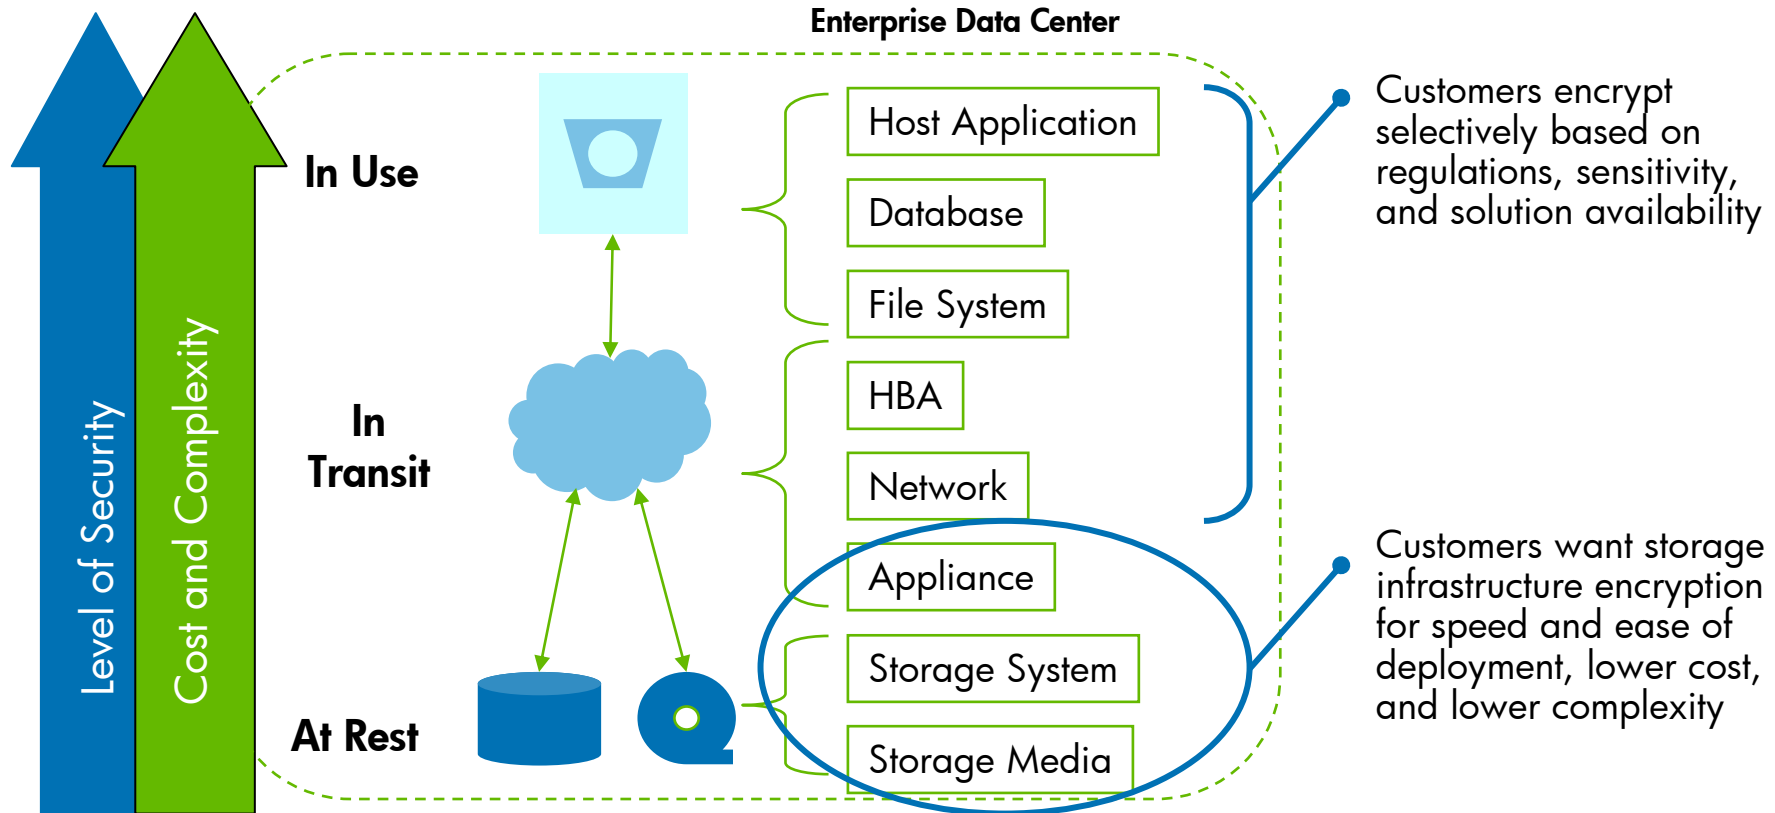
Level of Security

Cost and Complexity

Enterprise Data Center

In Use

In Transit

At Rest

Host Application

Database

File System

HBA

Network

Appliance

Storage System

Storage Media

Customers encrypt selectively based on regulations, sensitivity, and solution availability

Customers want storage infrastructure encryption for speed and ease of deployment, lower cost, and lower complexity